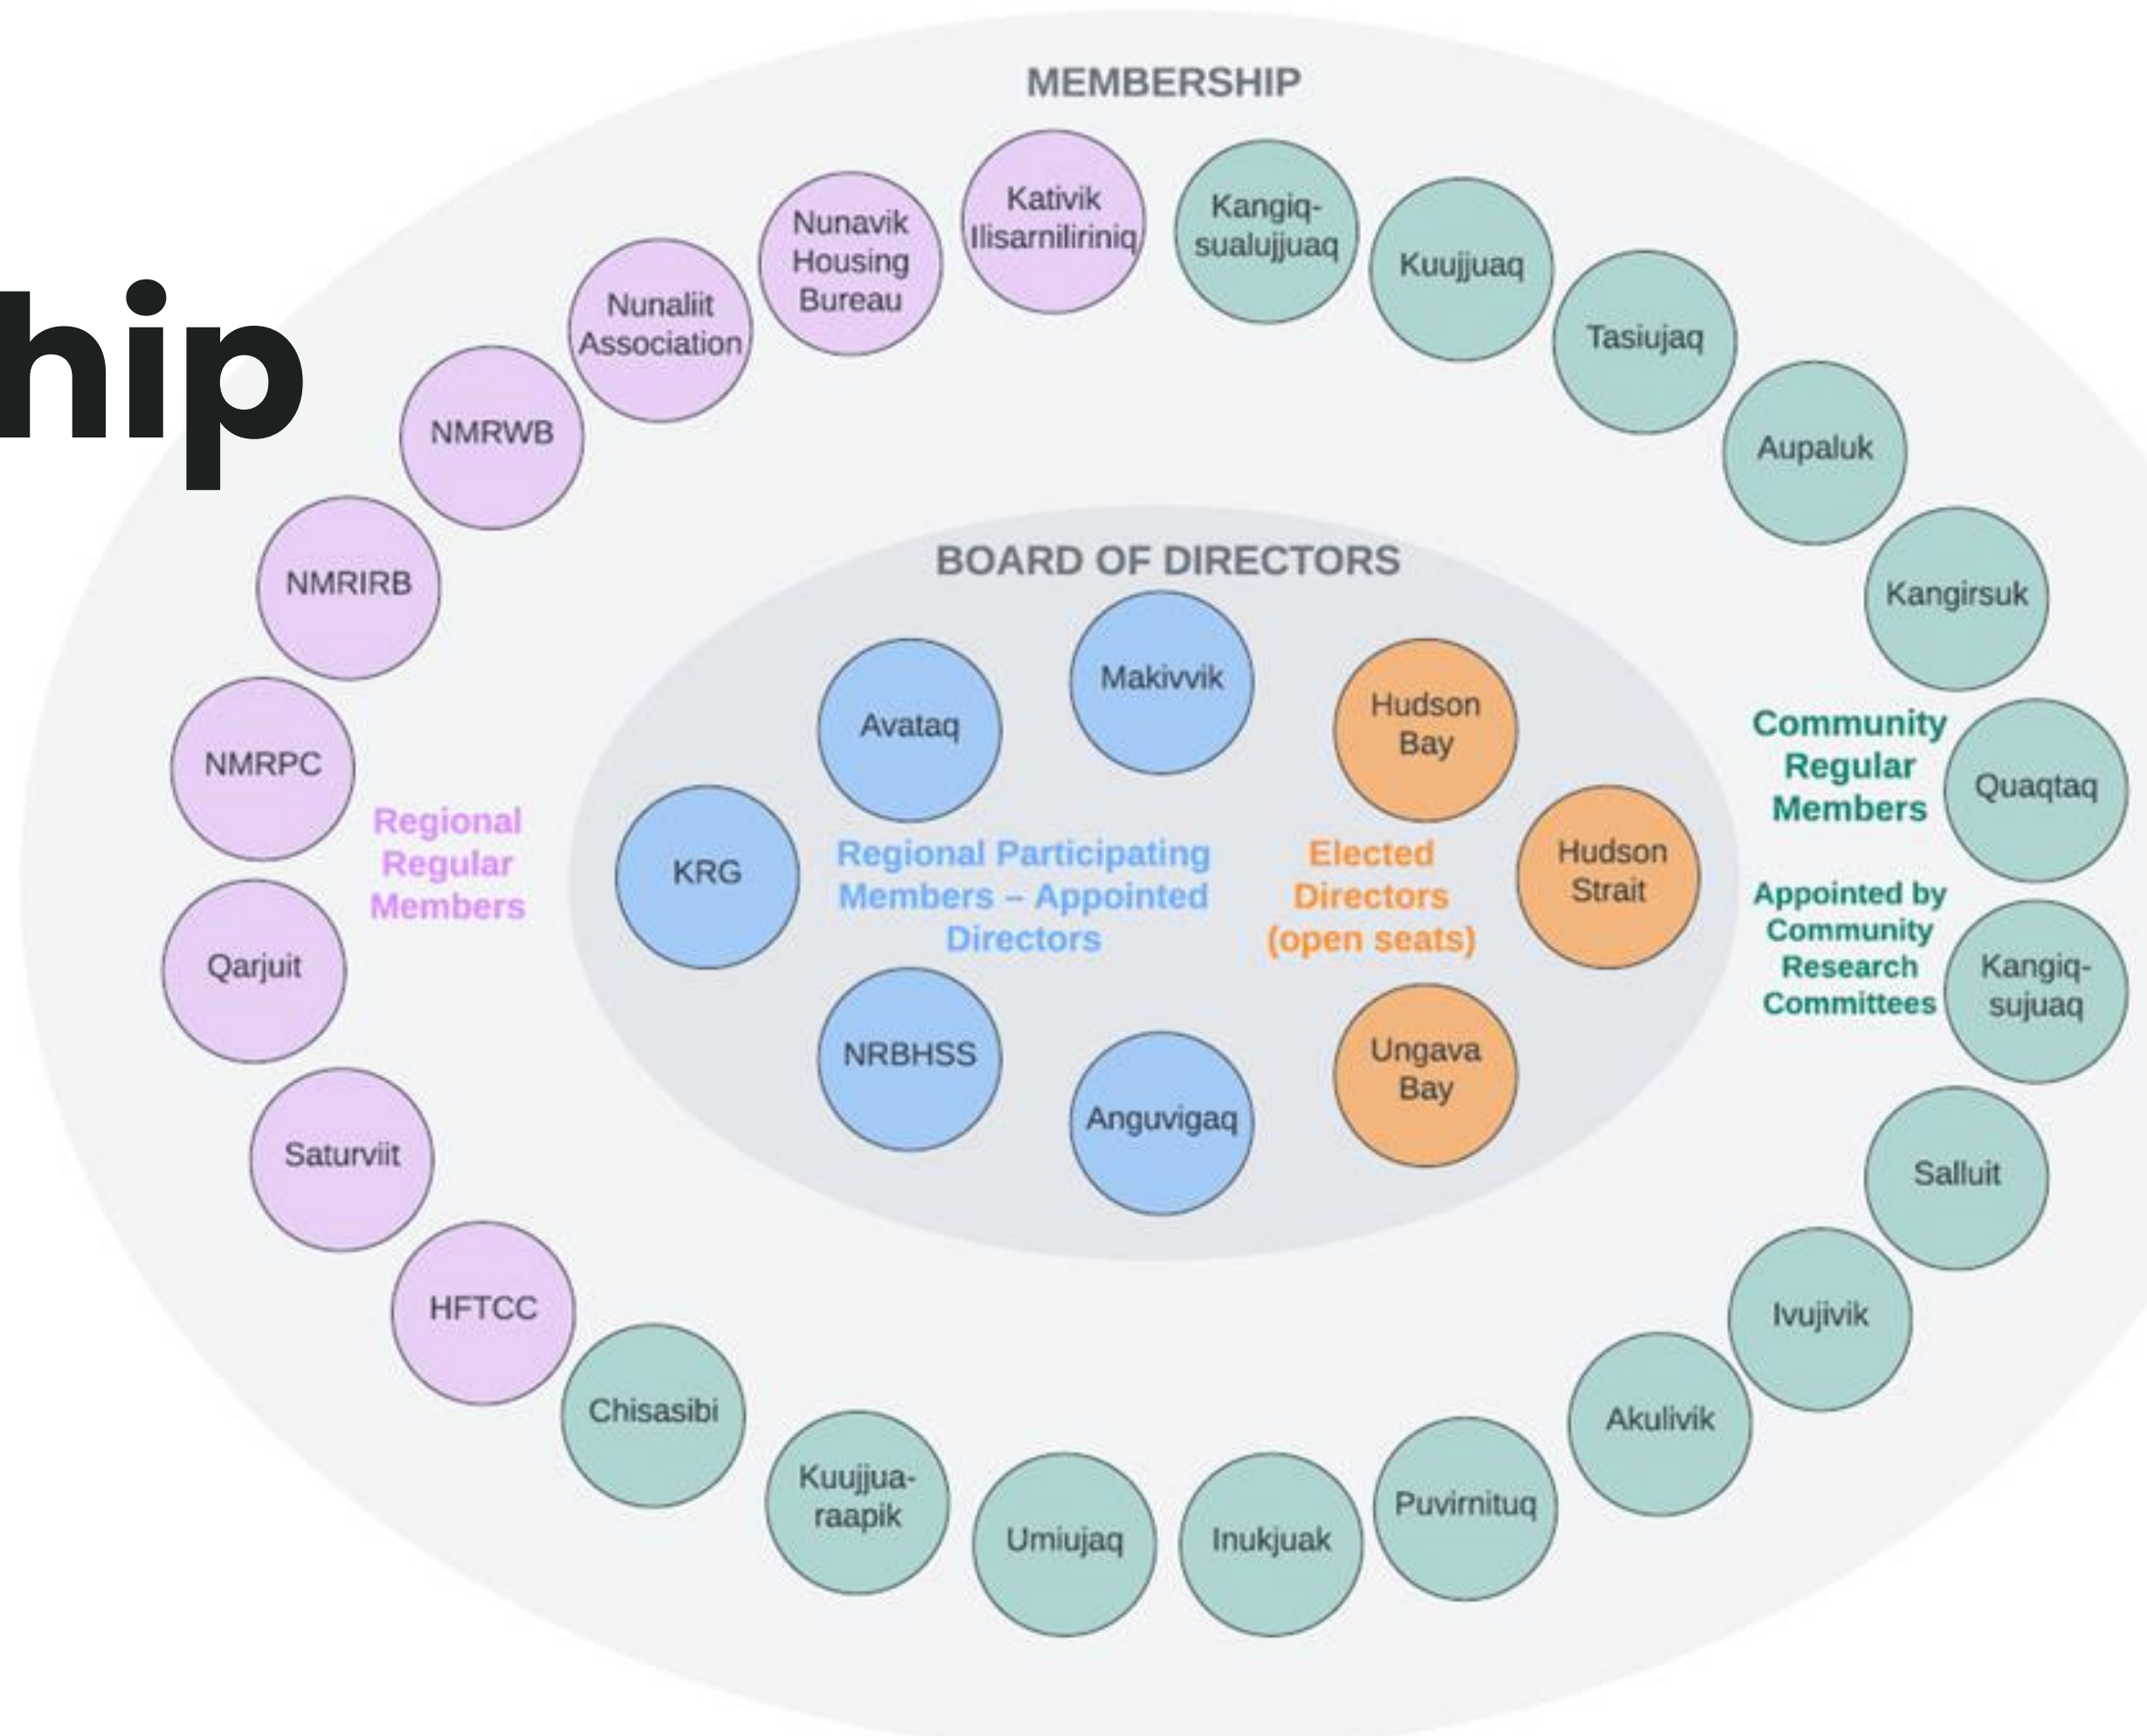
hip

MEMBERSHIP

Kativik Ilisarniliriniq

Kangiq-sualujjuaq

Kuujjuaq

Nunavik Housing Bureau

Nunaliit Association

Tasiujaq

NMRWB

Aupaluk

NMRIRB

Kangirsuk

NMRPC

Qarjuit

Saturviit

HFTCC

Chisasibi

Kuujjua-raapik

Umiujaq

Inukjuak

Puvirnituq

Akulivik

Ivujivik

Salluit

Kangiq-sujuaq

Quaqtaq

Regional Regular Members

Community Regular Members

Appointed by Community Research Committees

BOARD OF DIRECTORS

Makivvik

Avataq

KRG

NRBHSS

Anguvigaq

Regional Participating Members – Appointed Directors

Hudson Bay

Hudson Strait

Ungava Bay

Elected Directors (open seats)